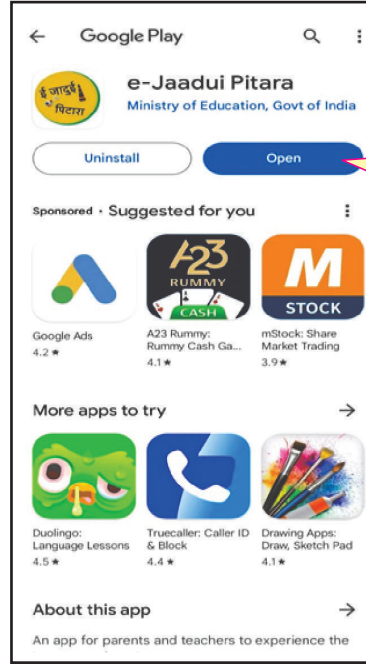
Google Play

ई-जादुई पिटारा

e-Jaadui Pitara
Ministry of Education, Govt of India

Uninstall
Open

Sponsored · Suggested for you

A23
RUMMY
CASH

M
STOCK

Google Ads
4.2 ★

A23 Rummy: Rummy Cash Ga...
4.1 ★

mStock: Share Market Trading
3.9 ★

More apps to try

Duolingo: Language Lessons
4.5 ★

Truecaller: Caller ID & Block
4.4 ★

Drawing Apps: Draw, Sketch Pad
4.1 ★

About this app

An app for parents and teachers to experience the